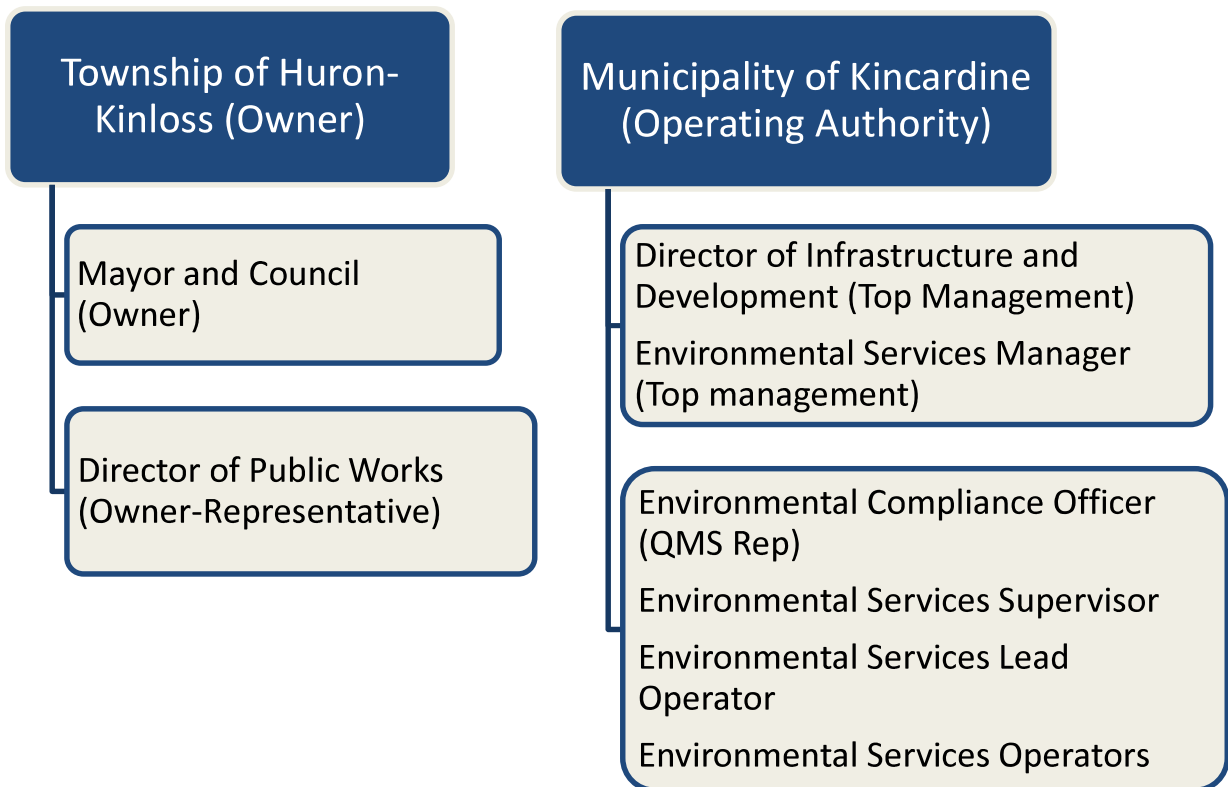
Township of Huron-Kinloss (Owner)

Mayor and Council (Owner)

Director of Public Works (Owner-Representative)

Municipality of Kincardine (Operating Authority)

Director of Infrastructure and Development (Top Management)

Environmental Services Manager (Top management)

Environmental Compliance Officer (QMS Rep)

Environmental Services Supervisor

Environmental Services Lead Operator

Environmental Services Operators